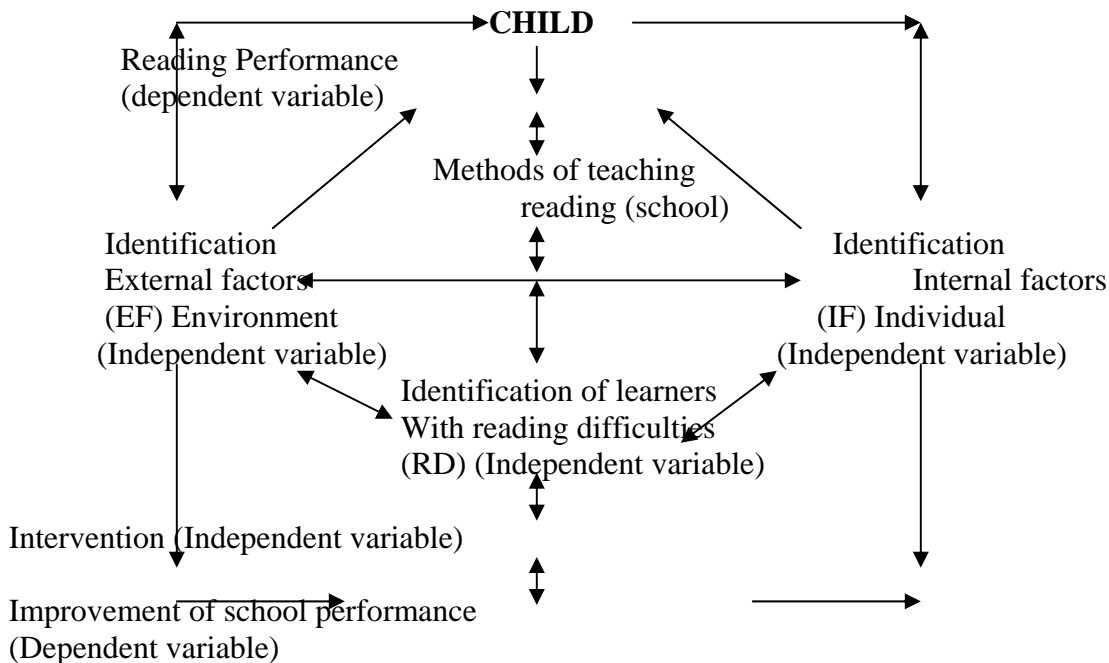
CHILD

Reading Performance
(dependent variable)

Methods of teaching
reading (school)

Identification
External factors
(EF) Environment
(Independent variable)

Identification
Internal factors
(IF) Individual
(Independent variable)

Identification of learners
With reading difficulties
(RD) (Independent variable)

Intervention (Independent variable)

Improvement of school performance
(Dependent variable)